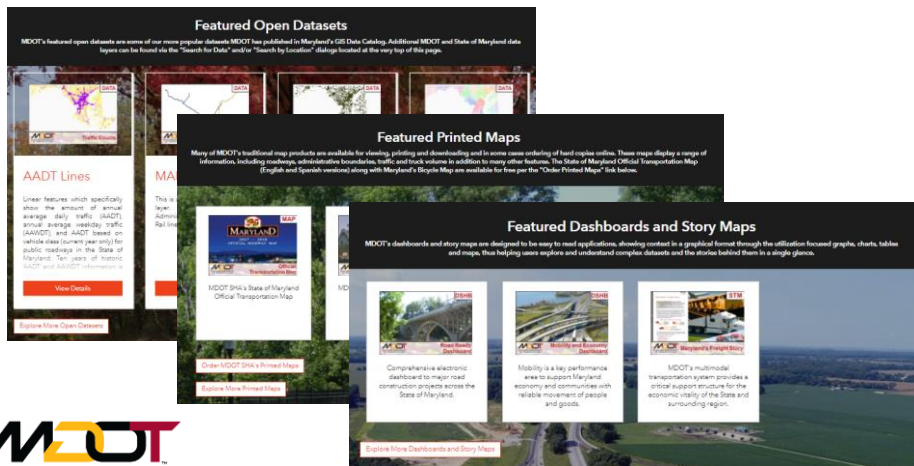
Featured Open Datasets

MDOT's featured open datasets are some of our more popular datasets MDOT has published in Maryland's GIS Data Catalog. Additional MDOT and State of Maryland data layers can be found via the "Search for Data" and/or "Search by Location" dialogs located at the very top of this page.

DATA

MDOT

Traffic Counts

DATA

DATA

DATA

AADT Lines

Linear features which specifically show the amount of annual average daily traffic (AADT), annual average weekday traffic (AAWDT), and AADT based on vehicle class (current year only) for public roadways in the State of Maryland. Ten years of historic AADT and AAWDT information is

View Details

MA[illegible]

This is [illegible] layer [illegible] Admini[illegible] Rail line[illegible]

Explore More Open Datasets

Featured Printed Maps

Many of MDOT's traditional map products are available for viewing, printing and downloading and in some cases ordering of hard copies online. These maps display a range of information, including roadways, administrative boundaries, traffic and truck volume in addition to many other features. The State of Maryland Official Transportation Map (English and Spanish versions) along with Maryland's Bicycle Map are available for free per the "Order Printed Maps" link below.

MAP

MARYLAND

OFFICIAL HIGHWAY MAP

Official Transportation Map

MDOT SHA's State of Maryland Official Transportation Map

MD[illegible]

Order MDOT SHA's Printed Maps

Explore More Printed Maps

Featured Dashboards and Story Maps

MDOT's dashboards and story maps are designed to be easy to read applications, showing context in a graphical format through the utilization focused graphs, charts, tables and maps, thus helping users explore and understand complex datasets and the stories behind them in a single glance.

DSHB

MDOT

Road Ready Dashboard

Comprehensive electronic dashboard to major road construction projects across the State of Maryland.

DSHB

MDOT

Mobility and Economy Dashboard

Mobility is a key performance area to support Maryland economy and communities with reliable movement of people and goods.

STM

MDOT

Maryland's Freight Story

MDOT's multimodal transportation system provides a critical support structure for the economic vitality of the State and surrounding region.

Explore More Dashboards and Story Maps

MDOT